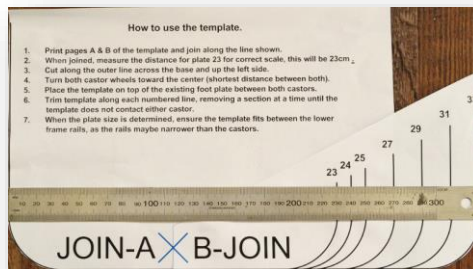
How to use the template.

1. Print pages A & B of the template and join along the line shown.
2. When joined, measure the distance for plate 23 for correct scale, this will be 23cm.
3. Cut along the outer line across the base and up the left side.
4. Turn both castor wheels toward the center (shortest distance between both).
5. Place the template on top of the existing foot plate between both castors.
6. Trim template along each numbered line, removing a section at a time until the template does not contact either castor.
7. When the plate size is determined, ensure the template fits between the lower frame rails, as the rails maybe narrower than the castors.

23 24 25 27 29 31 3

10 20 30 40 50 60 70 80 90 100 110 120 130 140 150 160 170 180 190 200 210 220 230 240 250 260 270 280 290 300

JOIN-A B-JOIN